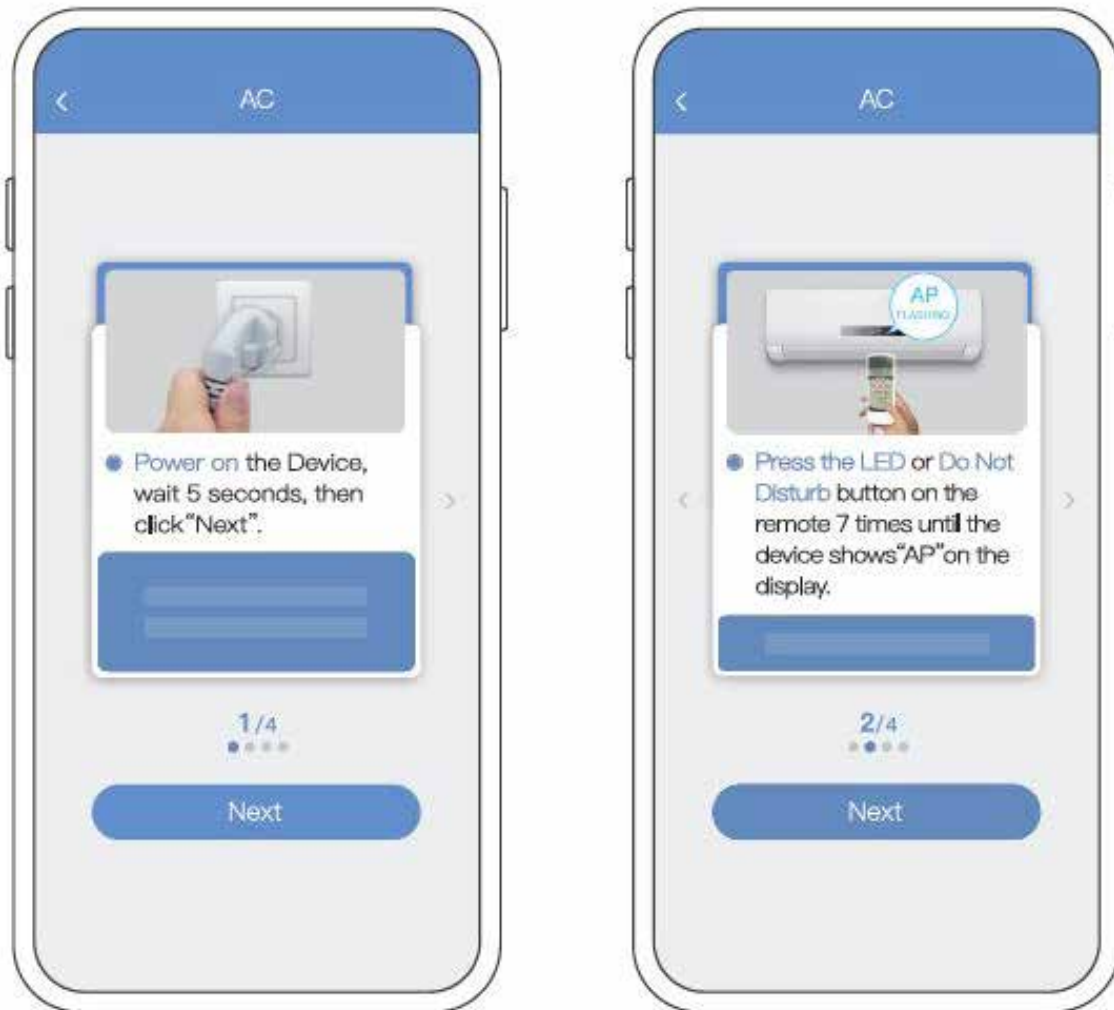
AC

Power on the Device, wait 5 seconds, then click"Next".

1/4

Next

AC

AP FLASHING

Press the LED or Do Not Disturb button on the remote 7 times until the device shows"AP"on the display.

2/4

Next